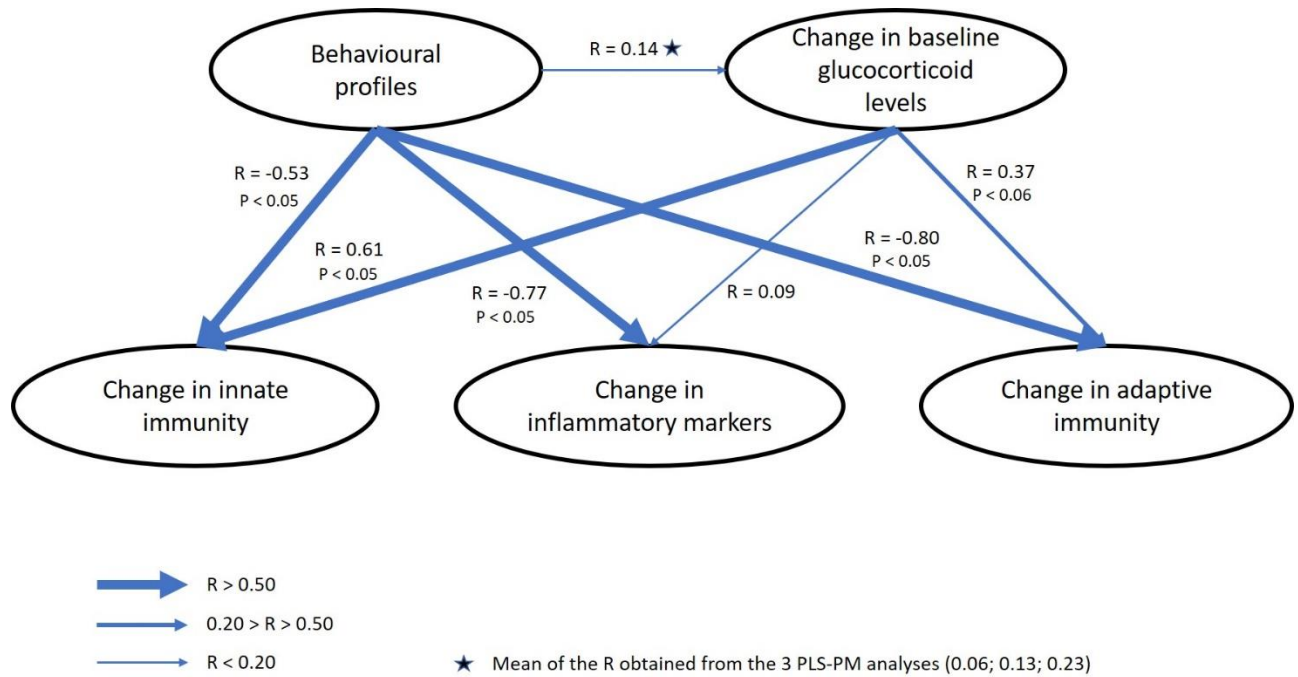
Behavioural profiles

R = 0.14 ★

Change in baseline glucocorticoid levels

R = -0.53
P < 0.05

R = 0.61
P < 0.05

R = -0.77
P < 0.05

R = 0.09

R = -0.80
P < 0.05

R = 0.37
P < 0.06

Change in innate immunity

Change in inflammatory markers

Change in adaptive immunity

R > 0.50

0.20 > R > 0.50

R < 0.20

★ Mean of the R obtained from the 3 PLS-PM analyses (0.06; 0.13; 0.23)